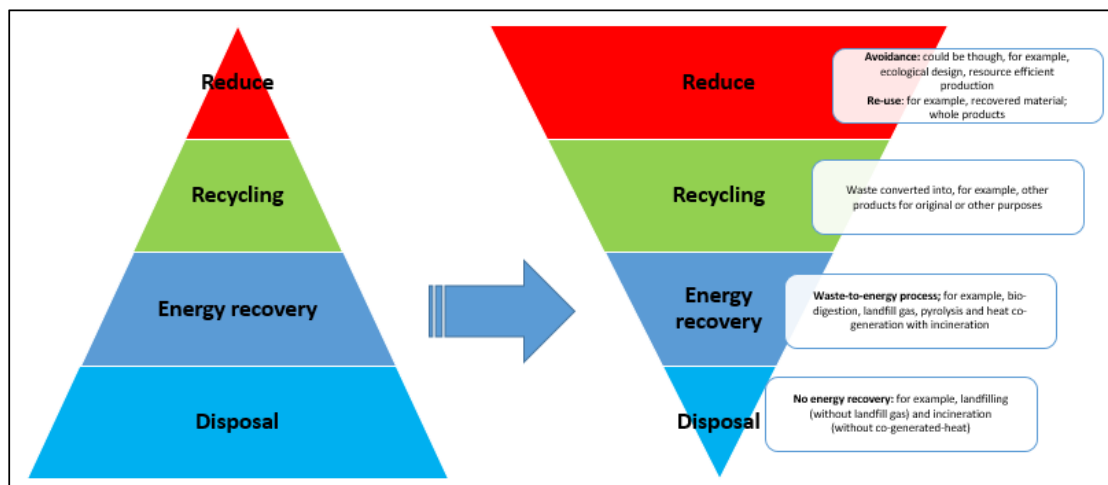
Reduce

Recycling

Energy recovery

Disposal

Reduce

**Avoidance:** could be though, for example, ecological design, resource efficient production
**Re-use:** for example, recovered material; whole products

Recycling

Waste converted into, for example, other products for original or other purposes

Energy recovery

**Waste-to-energy process;** for example, biodigestion, landfill gas, pyrolysis and heat cogeneration with incineration

Disposal

**No energy recovery:** for example, landfilling (without landfill gas) and incineration (without co-generated-heat)